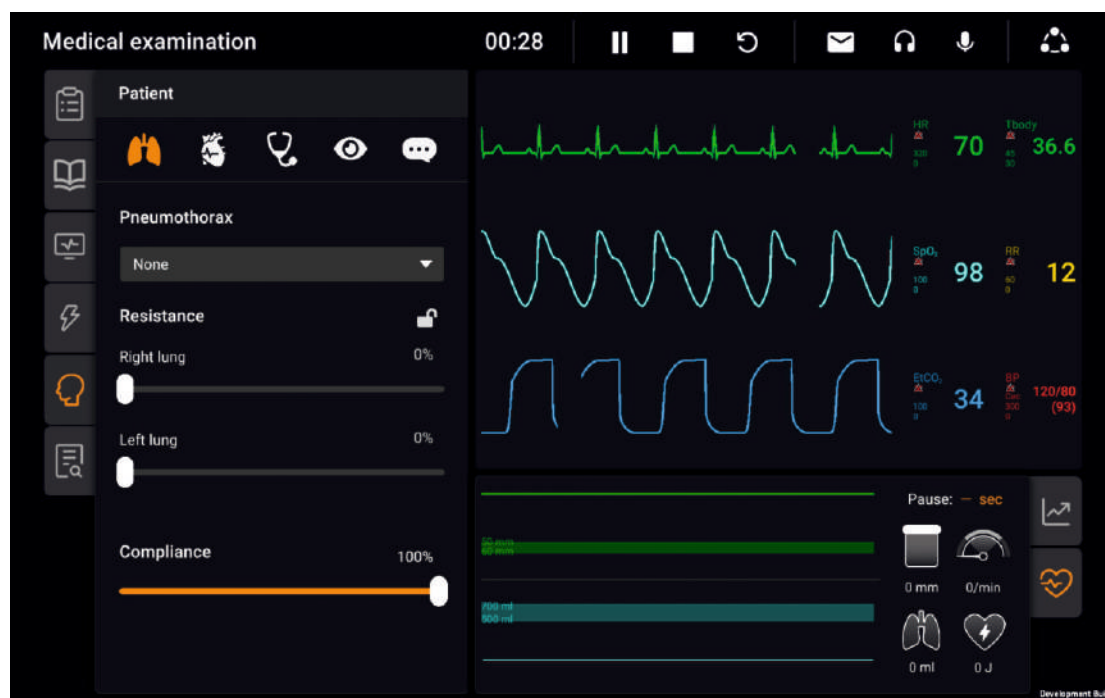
Medical examination

00:28

Patient

Pneumothorax

None

Resistance

Right lung 0%

Left lung 0%

Compliance 100%

HR
320
0
70

Tbody
45
30
36.6

SpO$_2$
100
0
98

RR
60
0
12

EtCO$_2$
100
0
34

BP
Dec
300
0
120/80
(93)

60 mm
60 mm

700 ml
500 ml

Pause: — sec

0 mm 0/min

0 ml 0 J

Development Bui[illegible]